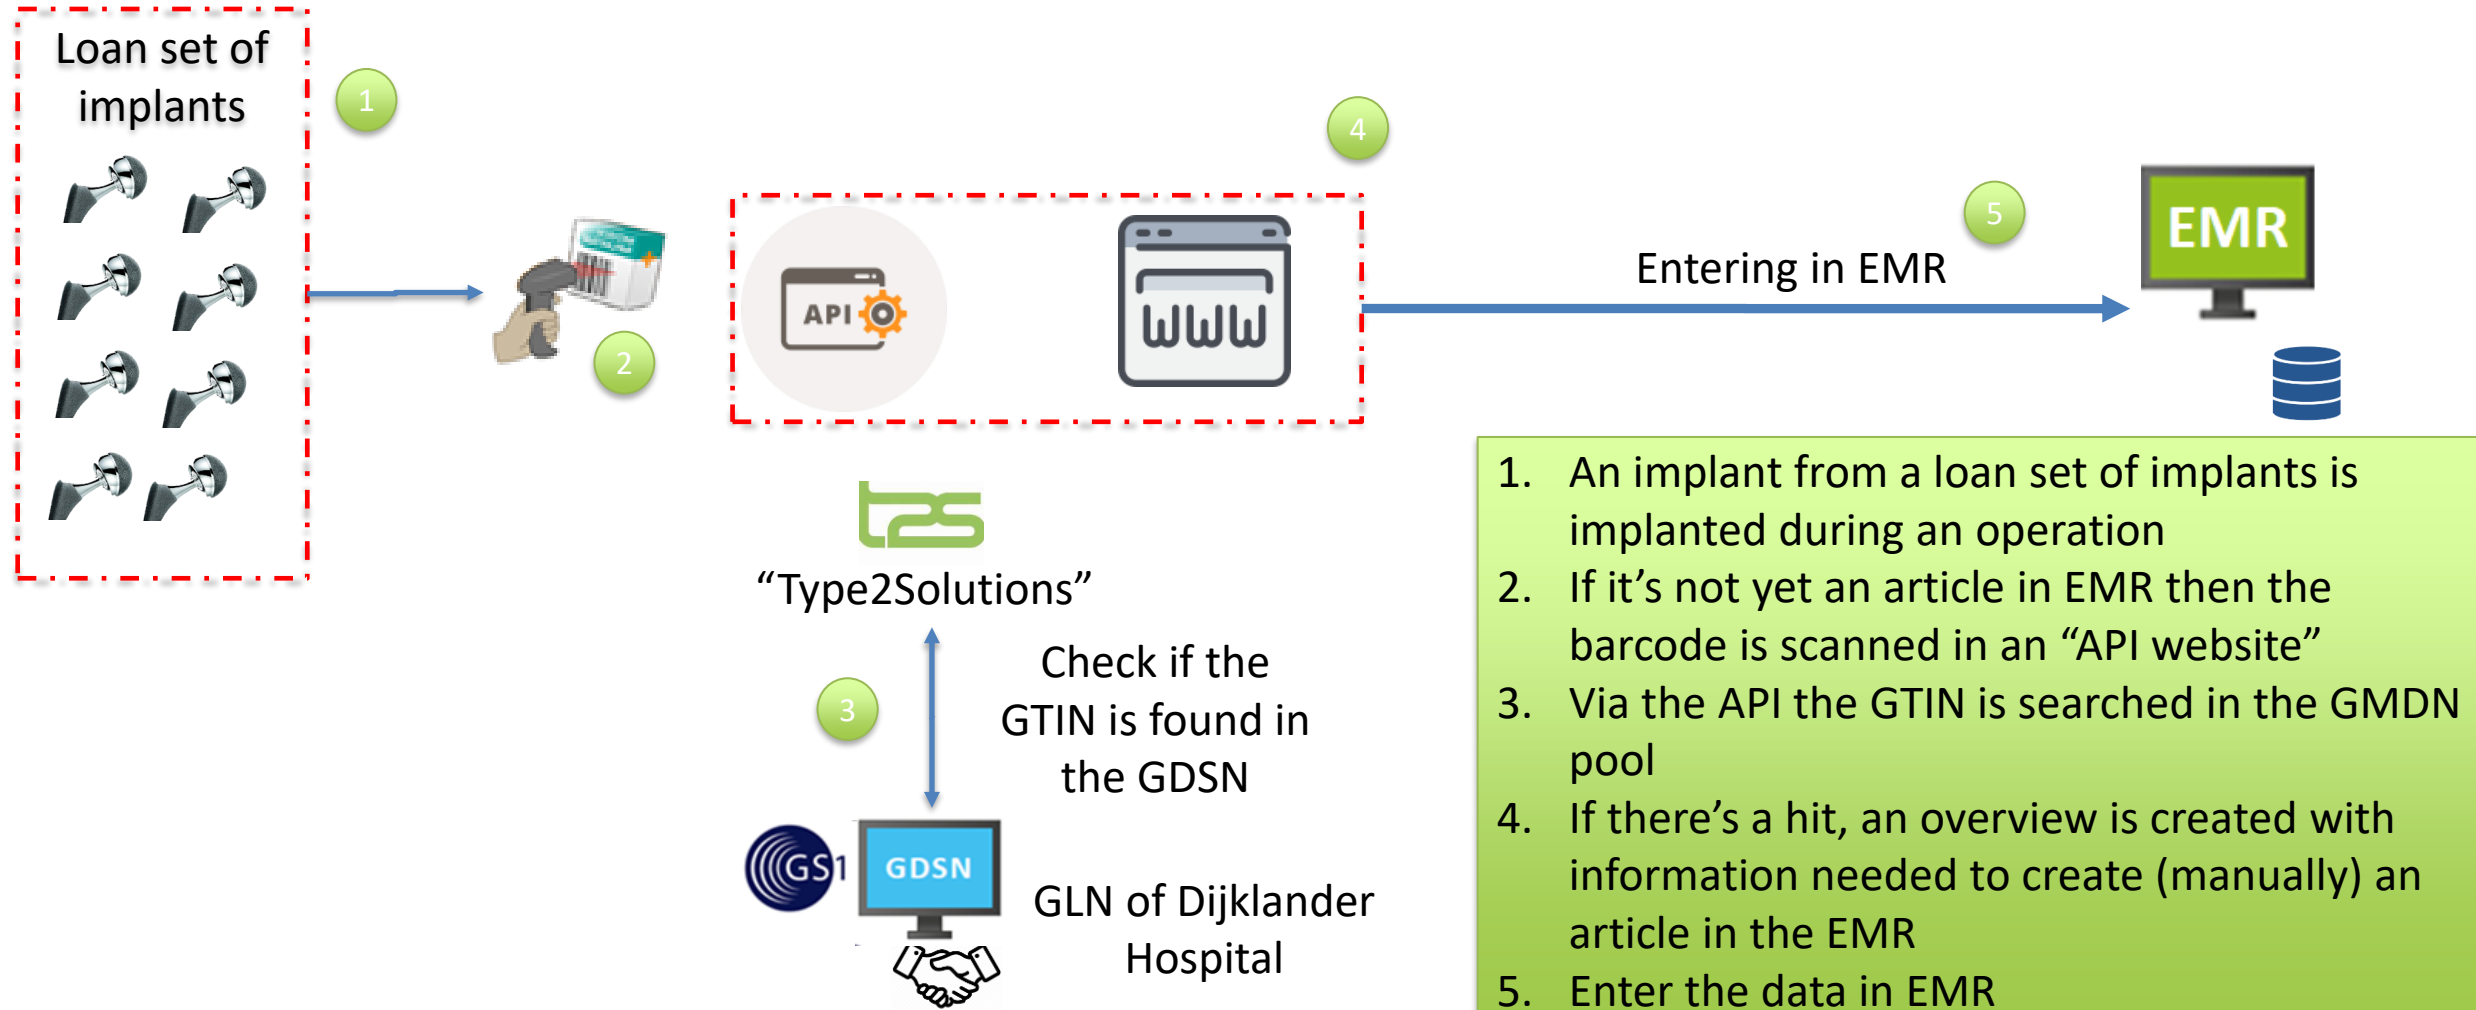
Loan set of implants

1

2

4

API

www

5

Entering in EMR

EMR

t2s

“Type2Solutions”

3

Check if the GTIN is found in the GDSN

GS1

GDSN

GLN of Dijklander Hospital

1. An implant from a loan set of implants is implanted during an operation
2. If it’s not yet an article in EMR then the barcode is scanned in an “API website”
3. Via the API the GTIN is searched in the GMDN pool
4. If there’s a hit, an overview is created with information needed to create (manually) an article in the EMR
5. Enter the data in EMR